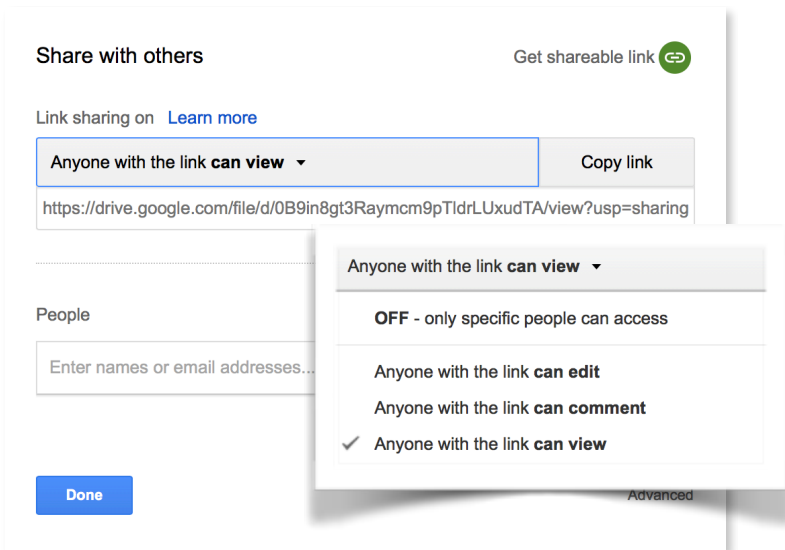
Share with others

Get shareable link

Link sharing on Learn more

Anyone with the link **can view**

Copy link

https://drive.google.com/file/d/0B9in8gt3Raymcm9pTldrLUxudTA/view?usp=sharing

People

Enter names or email addresses...

Done

Advanced

Anyone with the link **can view**

**OFF** - only specific people can access

Anyone with the link **can edit**

Anyone with the link **can comment**

Anyone with the link **can view**